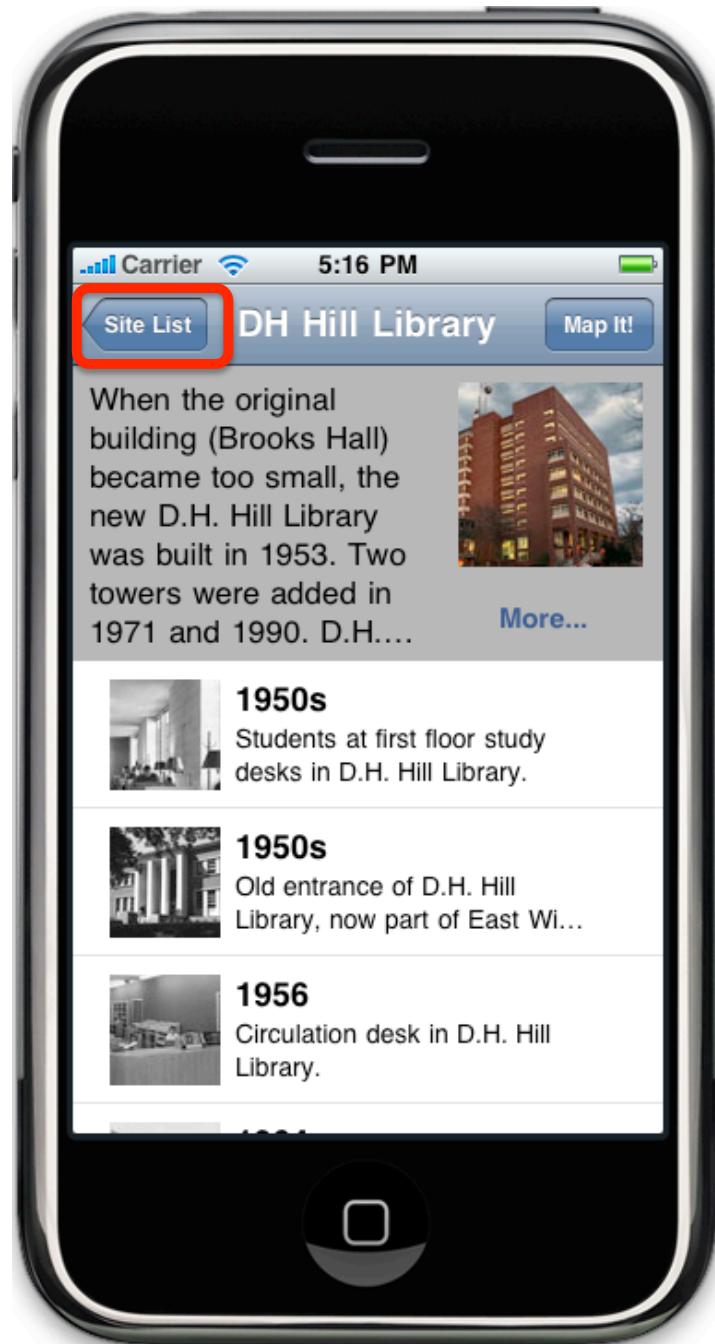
Carrier 5:16 PM

Site List DH Hill Library Map It!

When the original building (Brooks Hall) became too small, the new D.H. Hill Library was built in 1953. Two towers were added in 1971 and 1990. D.H.…

More...

1950s
Students at first floor study desks in D.H. Hill Library.

1950s
Old entrance of D.H. Hill Library, now part of East Wi…

1956
Circulation desk in D.H. Hill Library.

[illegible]